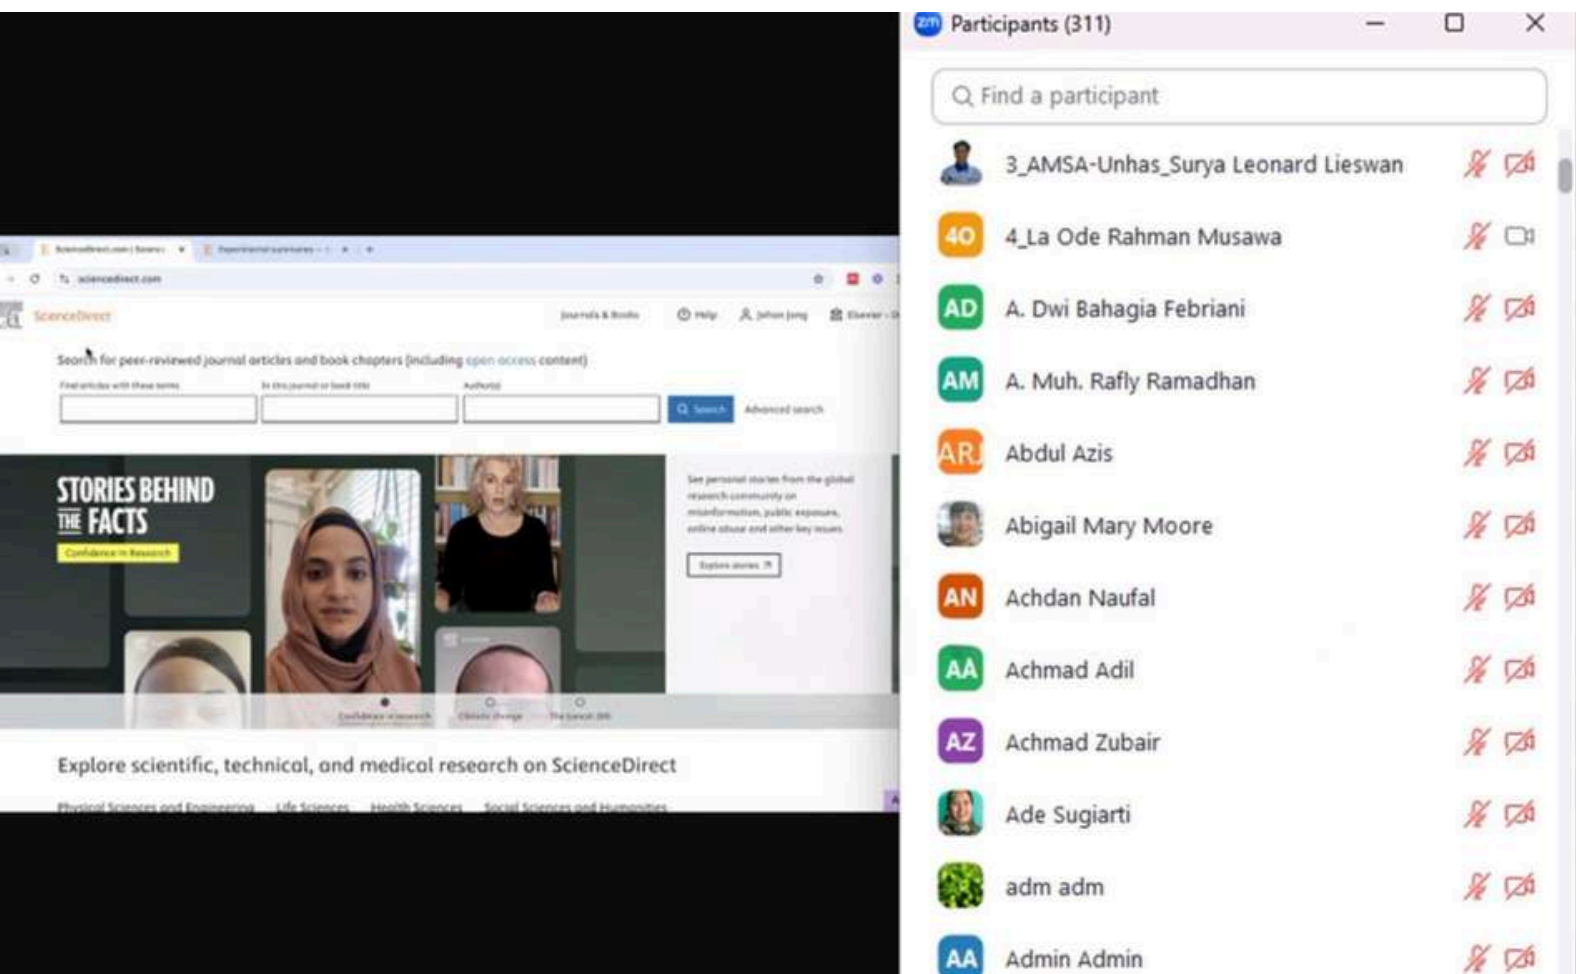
sciencedirect.com

ScienceDirect

Journals & Books Help Elsevier

Search for peer-reviewed journal articles and book chapters (including open access content)

Find articles with these terms In this journal or book title Author(s)

Search Advanced search

STORIES BEHIND THE FACTS

Confidence in Research

See personal stories from the global research community on misinformation, public exposure, online abuse and other key issues.

Explore stories

Confidence in research Climate change The Lancet 200

Explore scientific, technical, and medical research on ScienceDirect

Physical Sciences and Engineering Life Sciences Health Sciences Social Sciences and Humanities

Participants (311)

Find a participant

3_AMSA-Unhas_Surya Leonard Lieswan

40 4_La Ode Rahman Musawa

AD A. Dwi Bahagia Febriani

AM A. Muh. Rafly Ramadhan

AR Abdul Azis

Abigail Mary Moore

AN Achdan Naufal

AA Achmad Adil

AZ Achmad Zubair

Ade Sugiarti

adm adm

AA Admin Admin